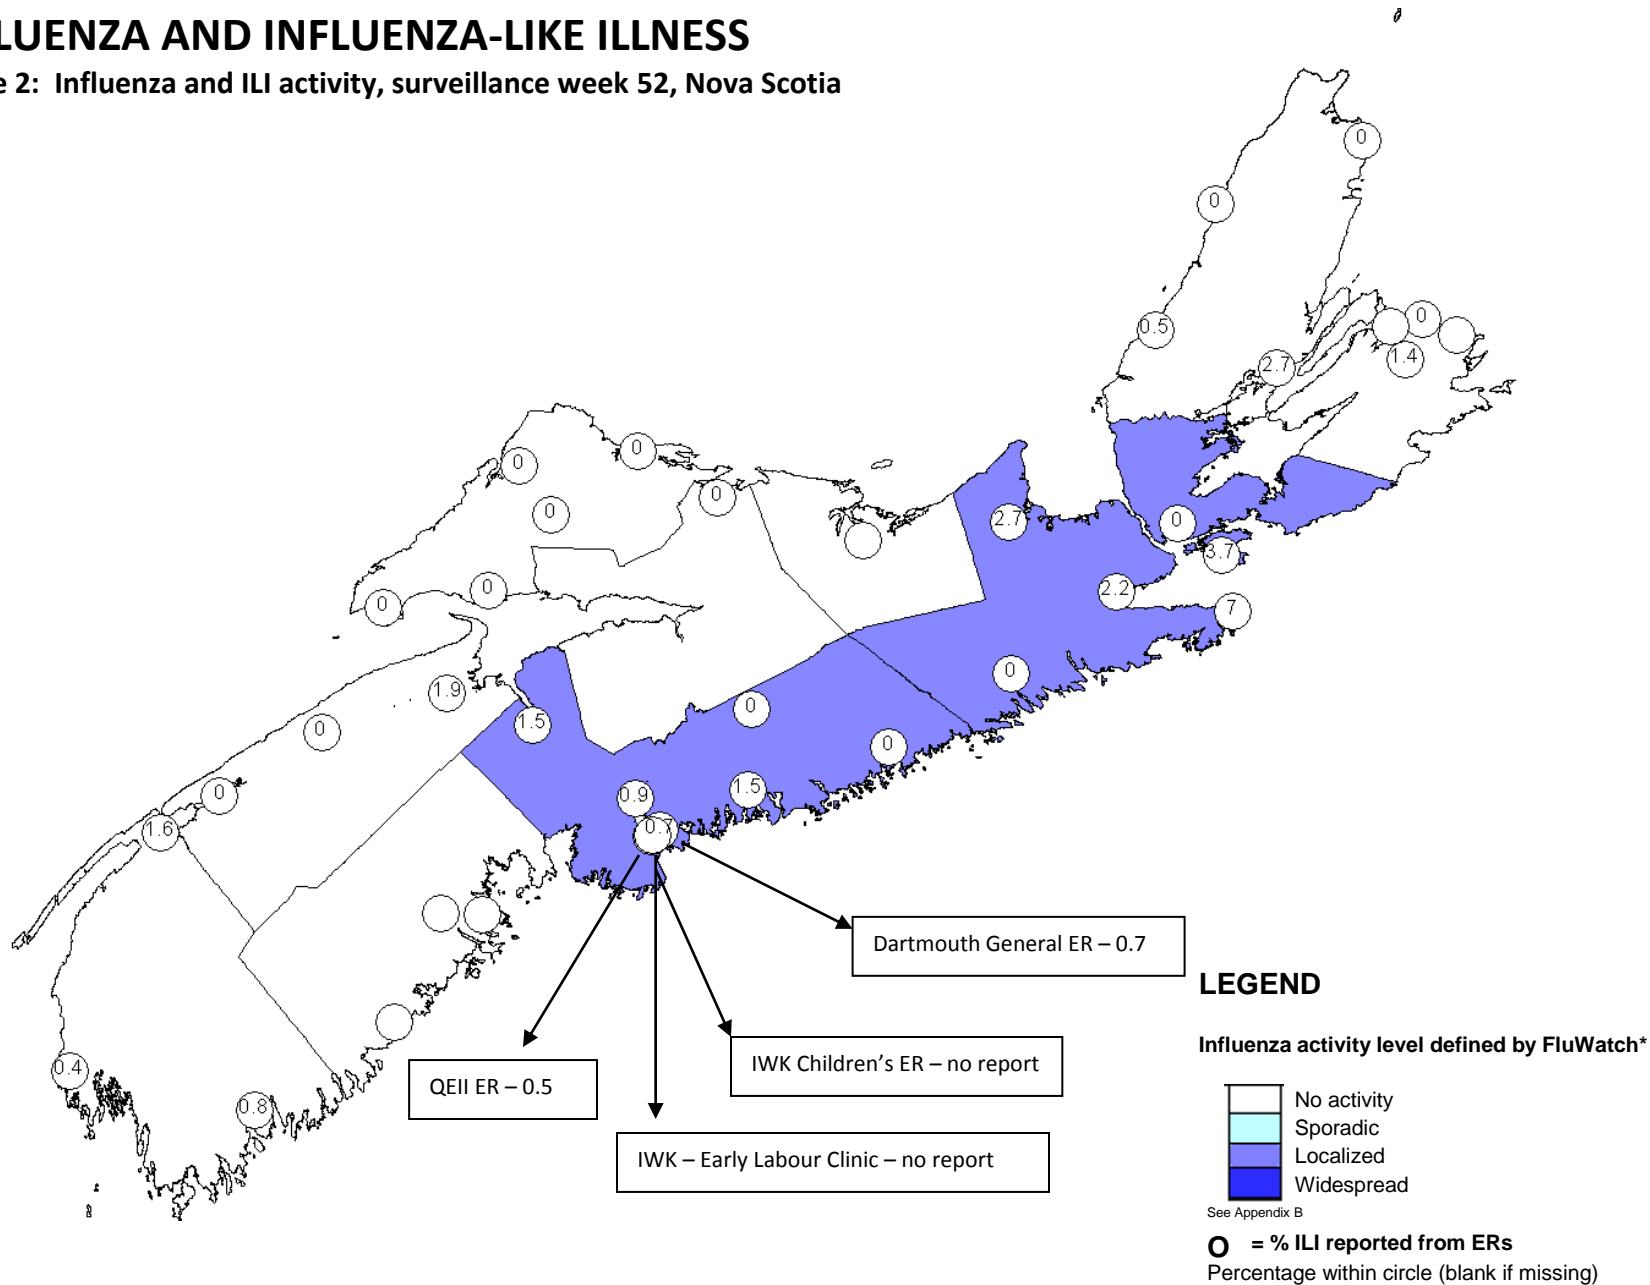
LUENZA AND INFLUENZA-LIKE ILLNESS

e 2: Influenza and ILI activity, surveillance week 52, Nova Scotia

0
0
0.5
0
0
2.7
1.4
0
0
0
0
2.7
0
3.7
0
0
2.2
7
1.9
0
1.5
0
0
0
0.9
1.5
1.6
0
0.7
0.4
0.8

Dartmouth General ER – 0.7

QEII ER – 0.5

IWK Children's ER – no report

IWK – Early Labour Clinic – no report

LEGEND

Influenza activity level defined by FluWatch*

No activity
Sporadic
Localized
Widespread

See Appendix B

O = % ILI reported from ERs
Percentage within circle (blank if missing)